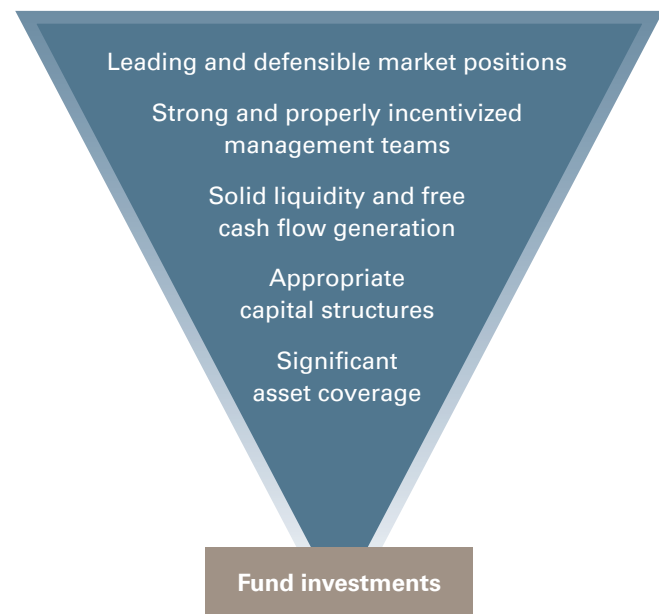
Leading and defensible market positions

Strong and properly incentivized management teams

Solid liquidity and free cash flow generation

Appropriate capital structures

Significant asset coverage

Fund investments